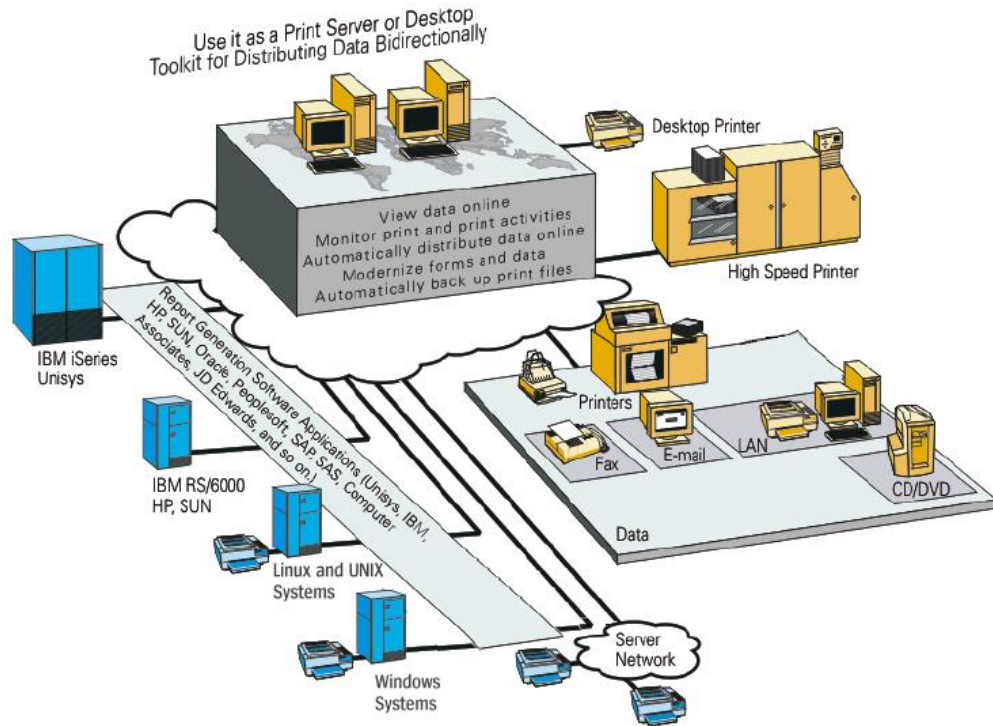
Use it as a Print Server or Desktop Toolkit for Distributing Data Bidirectionally

Desktop Printer

View data online
Monitor print and print activities
Automatically distribute data online
Modernize forms and data
Automatically back up print files

High Speed Printer

IBM iSeries
Unisys

Report Generation Software Applications (Unisys, IBM, HP, SUN, Oracle, Peoplesoft, SAP SAS, Computer Associates, JD Edwards, and so on)

Printers

Fax

E-mail

LAN

CD/DVD

IBM RS/6000
HP, SUN

Data

Linux and UNIX Systems

Server Network

Windows Systems